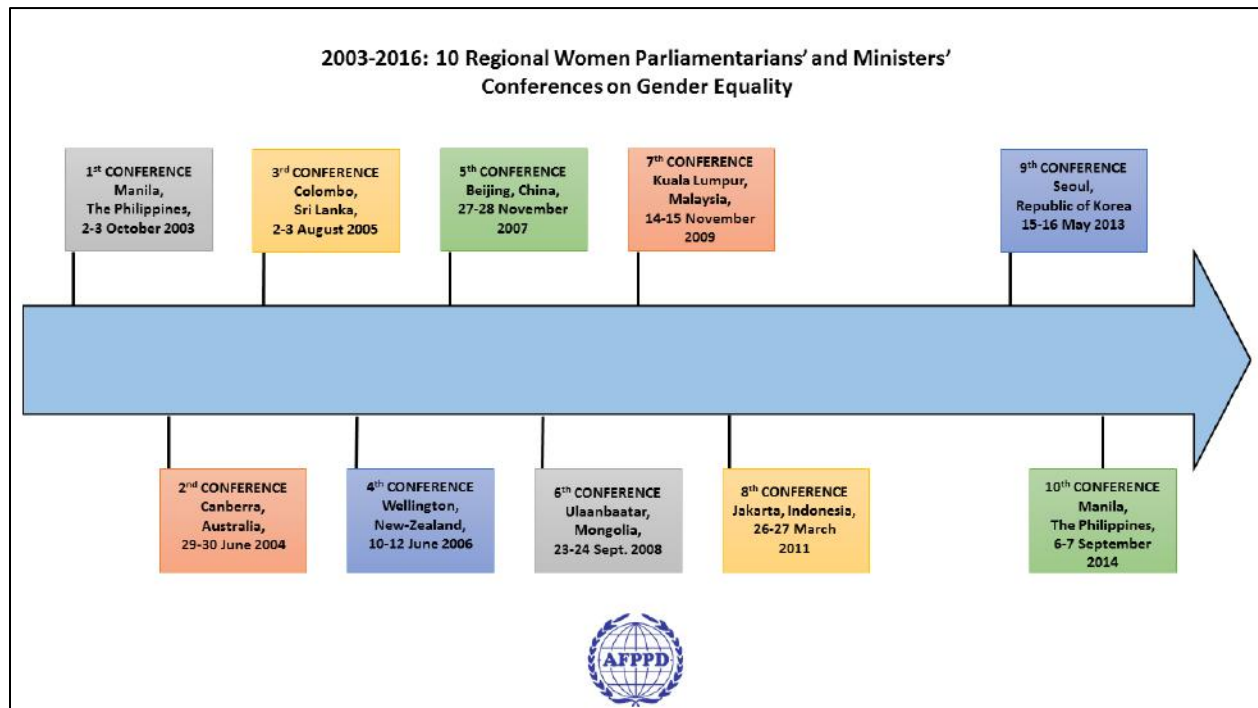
2003-2016: 10 Regional Women Parliamentarians' and Ministers' Conferences on Gender Equality

1$^{st}$ CONFERENCE
Manila,
The Philippines,
2-3 October 2003

3$^{rd}$ CONFERENCE
Colombo,
Sri Lanka,
2-3 August 2005

5$^{th}$ CONFERENCE
Beijing, China,
27-28 November 2007

7$^{th}$ CONFERENCE
Kuala Lumpur,
Malaysia,
14-15 November 2009

9$^{th}$ CONFERENCE
Seoul,
Republic of Korea
15-16 May 2013

2$^{nd}$ CONFERENCE
Canberra,
Australia,
29-30 June 2004

4$^{th}$ CONFERENCE
Wellington,
New-Zealand,
10-12 June 2006

6$^{th}$ CONFERENCE
Ulaanbaatar,
Mongolia,
23-24 Sept. 2008

8$^{th}$ CONFERENCE
Jakarta, Indonesia,
26-27 March 2011

10$^{th}$ CONFERENCE
Manila,
The Philippines,
6-7 September 2014

AFPPD